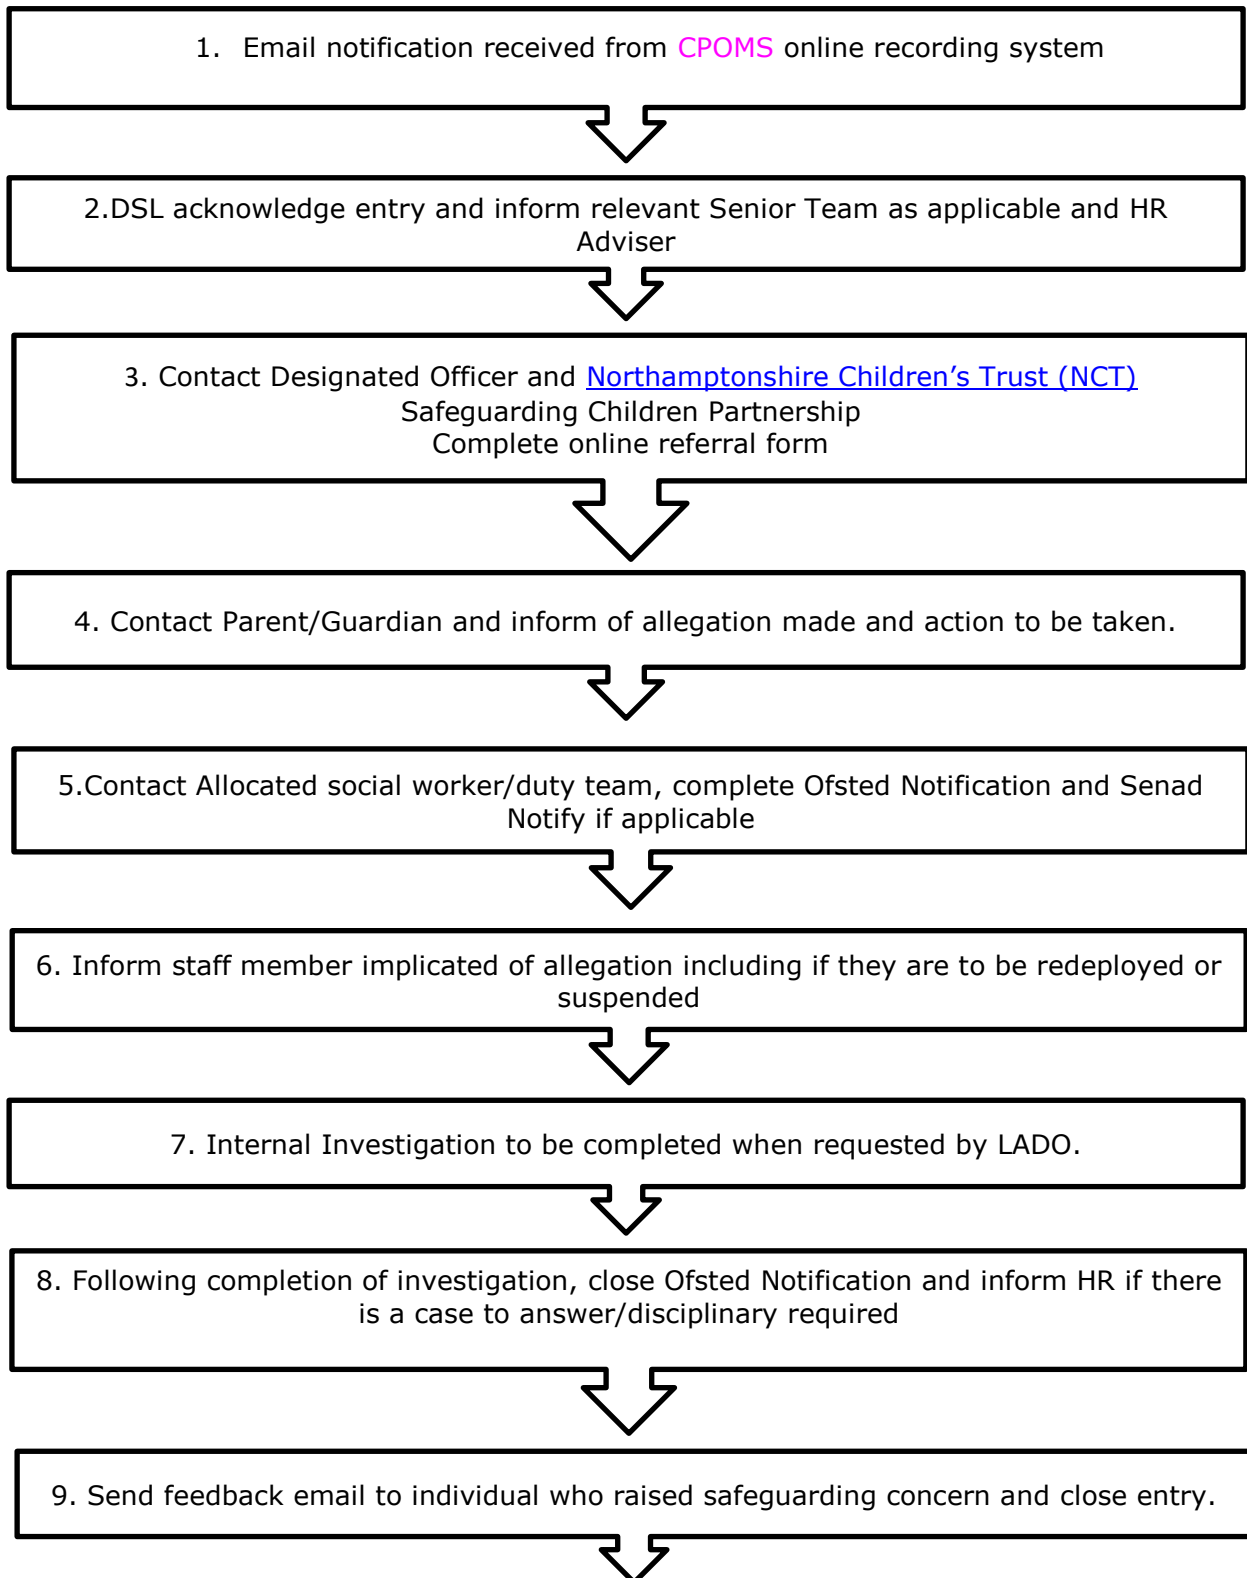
1. Email notification received from CPOMS online recording system

2.DSL acknowledge entry and inform relevant Senior Team as applicable and HR Adviser

3. Contact Designated Officer and Northamptonshire Children's Trust (NCT)
Safeguarding Children Partnership
Complete online referral form

4. Contact Parent/Guardian and inform of allegation made and action to be taken.

5.Contact Allocated social worker/duty team, complete Ofsted Notification and Senad Notify if applicable

6. Inform staff member implicated of allegation including if they are to be redeployed or suspended

7. Internal Investigation to be completed when requested by LADO.

8. Following completion of investigation, close Ofsted Notification and inform HR if there is a case to answer/disciplinary required

9. Send feedback email to individual who raised safeguarding concern and close entry.